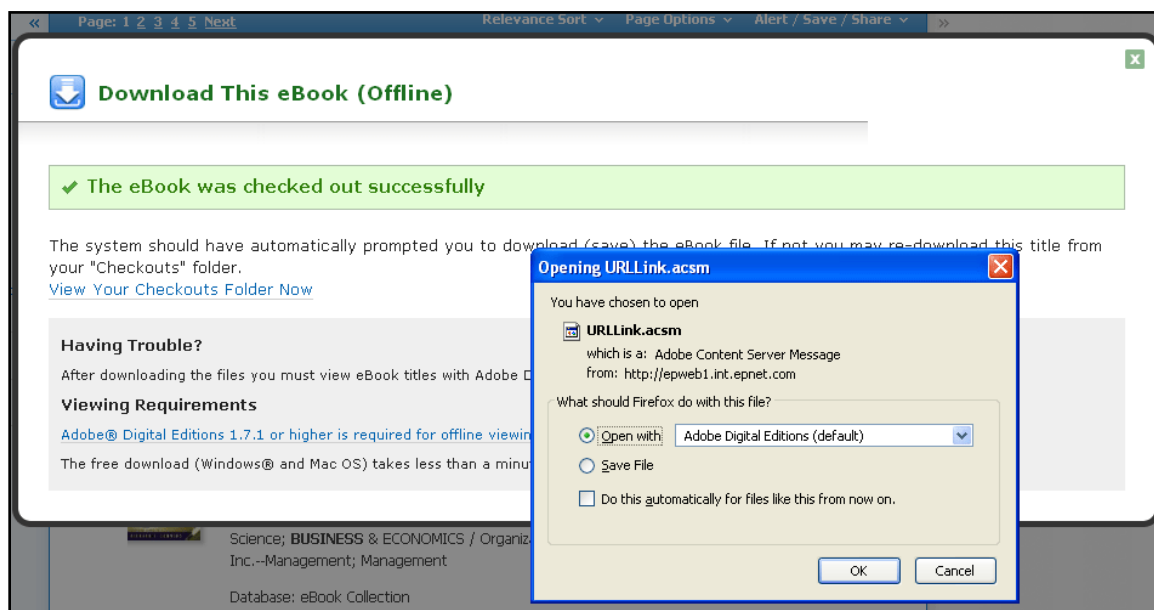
« Page: 1 2 3 4 5 Next Relevance Sort ∨ Page Options ∨ Alert / Save / Share ∨ »

Download This eBook (Offline)

✔ The eBook was checked out successfully

The system should have automatically prompted you to download (save) the eBook file. If not you may re-download this title from your "Checkouts" folder.
View Your Checkouts Folder Now

Having Trouble?
After downloading the files you must view eBook titles with Adobe D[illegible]

Viewing Requirements
Adobe® Digital Editions 1.7.1 or higher is required for offline viewin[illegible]

The free download (Windows® and Mac OS) takes less than a minu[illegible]

Science; BUSINESS & ECONOMICS / Organiz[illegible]
Inc.--Management; Management

Database: eBook Collection

Opening URLLink.acsm

You have chosen to open

URLLink.acsm
which is a: Adobe Content Server Message
from: http://epweb1.int.epnet.com

What should Firefox do with this file?

Open with Adobe Digital Editions (default)

Save File

Do this automatically for files like this from now on.

OK Cancel